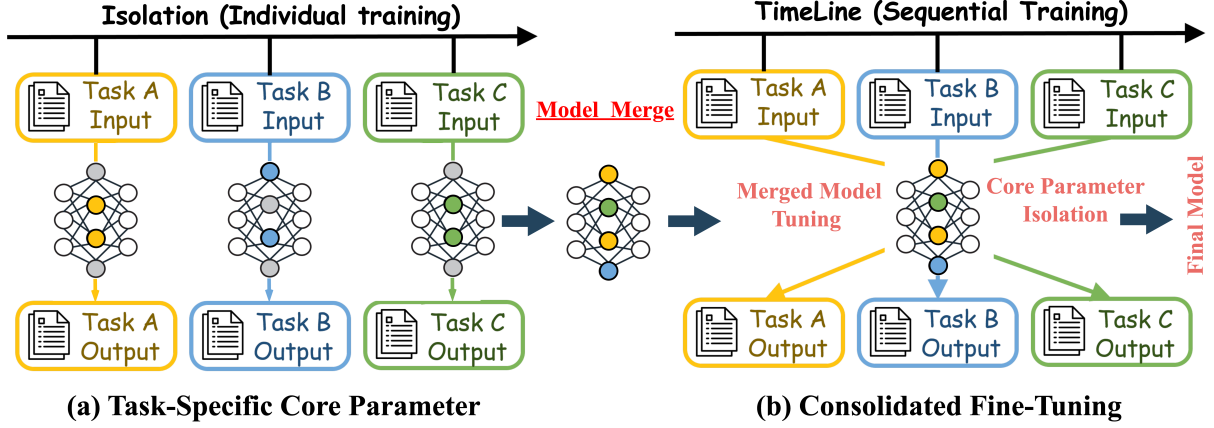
Isolation (Individual training)

Task A Input

Task B Input

Task C Input

Task A Output

Task B Output

Task C Output

Model Merge

TimeLine (Sequential Training)

Task A Input

Task B Input

Task C Input

Merged Model Tuning

Core Parameter Isolation

Final Model

Task A Output

Task B Output

Task C Output

(a) Task-Specific Core Parameter

(b) Consolidated Fine-Tuning